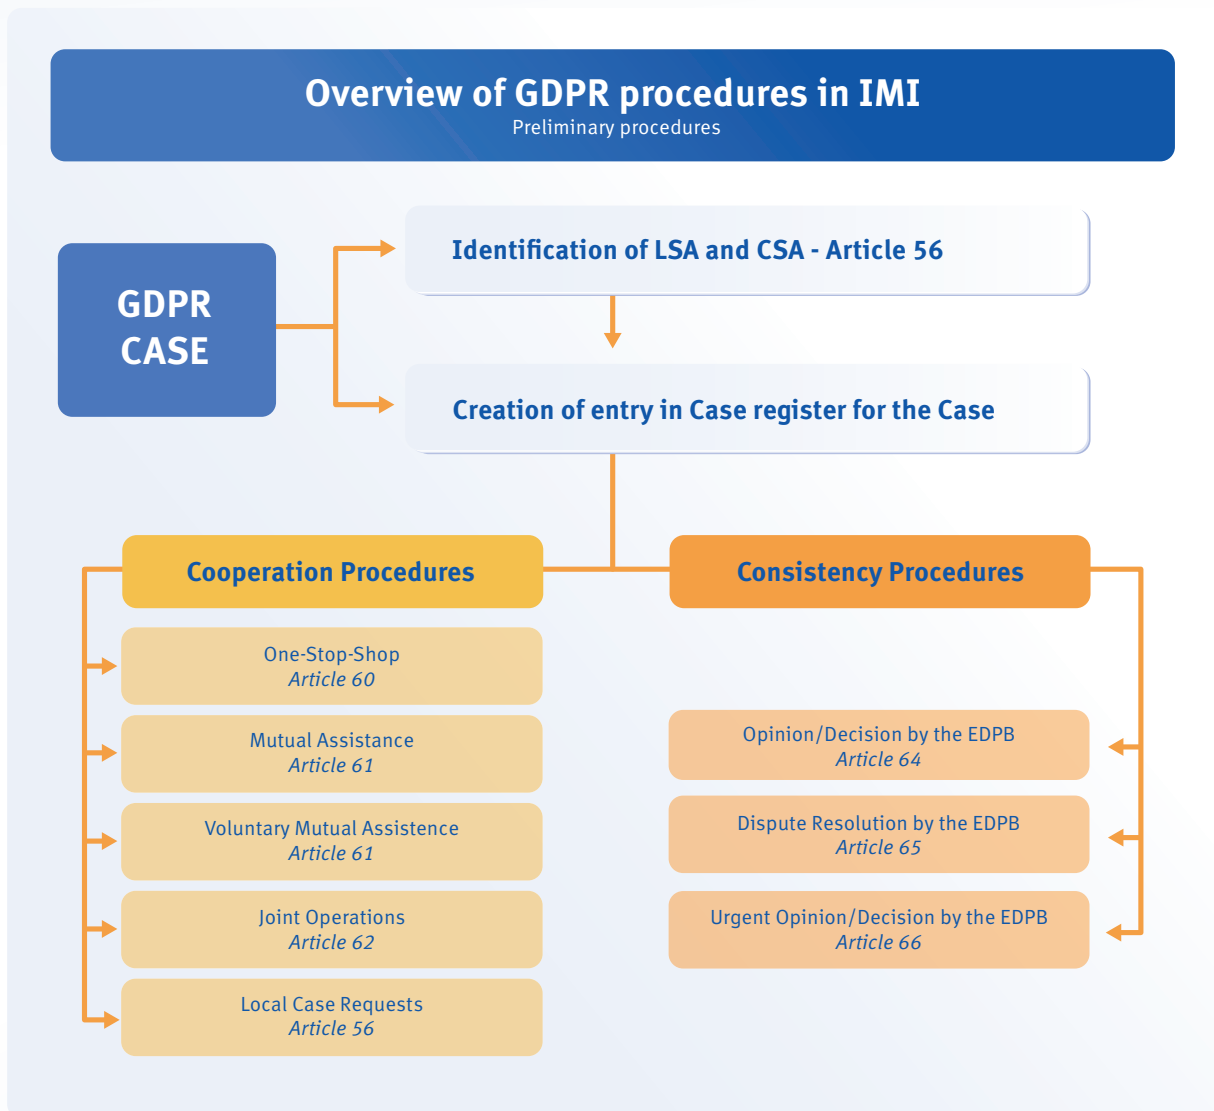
Overview of GDPR procedures in IMI
Preliminary procedures

GDPR CASE

Identification of LSA and CSA - Article 56

Creation of entry in Case register for the Case

Cooperation Procedures

Consistency Procedures

One-Stop-Shop
Article 60

Mutual Assistance
Article 61

Voluntary Mutual Assistence
Article 61

Joint Operations
Article 62

Local Case Requests
Article 56

Opinion/Decision by the EDPB
Article 64

Dispute Resolution by the EDPB
Article 65

Urgent Opinion/Decision by the EDPB
Article 66